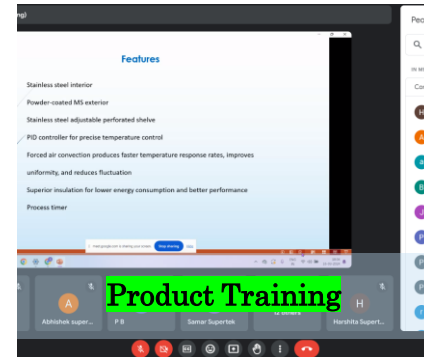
g)

Features

Stainless steel interior

Powder-coated MS exterior

Stainless steel adjustable perforated shelve

PID controller for precise temperature control

Forced air convection produces faster temperature response rates, improves uniformity, and reduces fluctuation

Superior insulation for lower energy consumption and better performance

Process timer

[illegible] is sharing your screen. Stop sharing Hide

A

Abhishek super...

P B

Samar Supertek

H

Harshita Supert...

Product Training

Peo

In m

Co